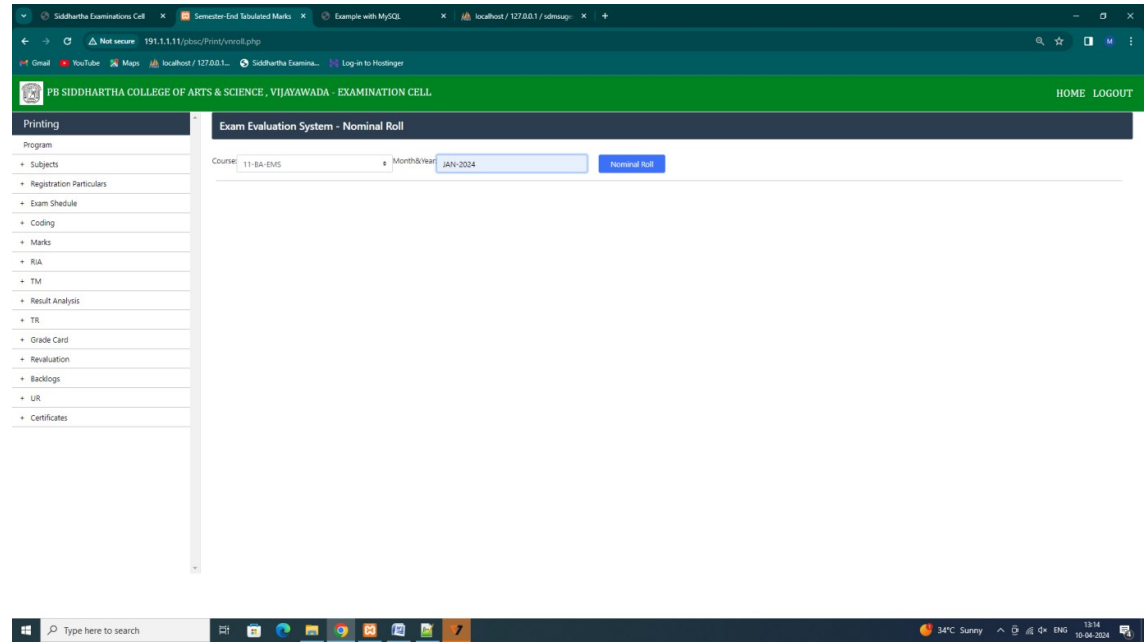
Siddhartha Examinations Cell ×
Semester-End Tabulated Marks ×
Example with MySQL ×
localhost / 127.0.0.1 / sdmsugc ×
+

Not secure 191.1.1.11/pbsc/Print/vnroll.php

Gmail YouTube Maps localhost / 127.0.0.1... Siddhartha Examina... Log-in to Hostinger

PB SIDDHARTHA COLLEGE OF ARTS & SCIENCE , VIJAYAWADA - EXAMINATION CELL

HOME LOGOUT

Printing

Program
+ Subjects
+ Registration Particulars
+ Exam Shedule
+ Coding
+ Marks
+ RIA
+ TM
+ Result Analysis
+ TR
+ Grade Card
+ Revaluation
+ Backlogs
+ UR
+ Certificates

Exam Evaluation System - Nominal Roll

Course: 11-BA-EMS Month&Year: JAN-2024 Nominal Roll

Type here to search

34°C Sunny ENG 13:14 10-04-2024